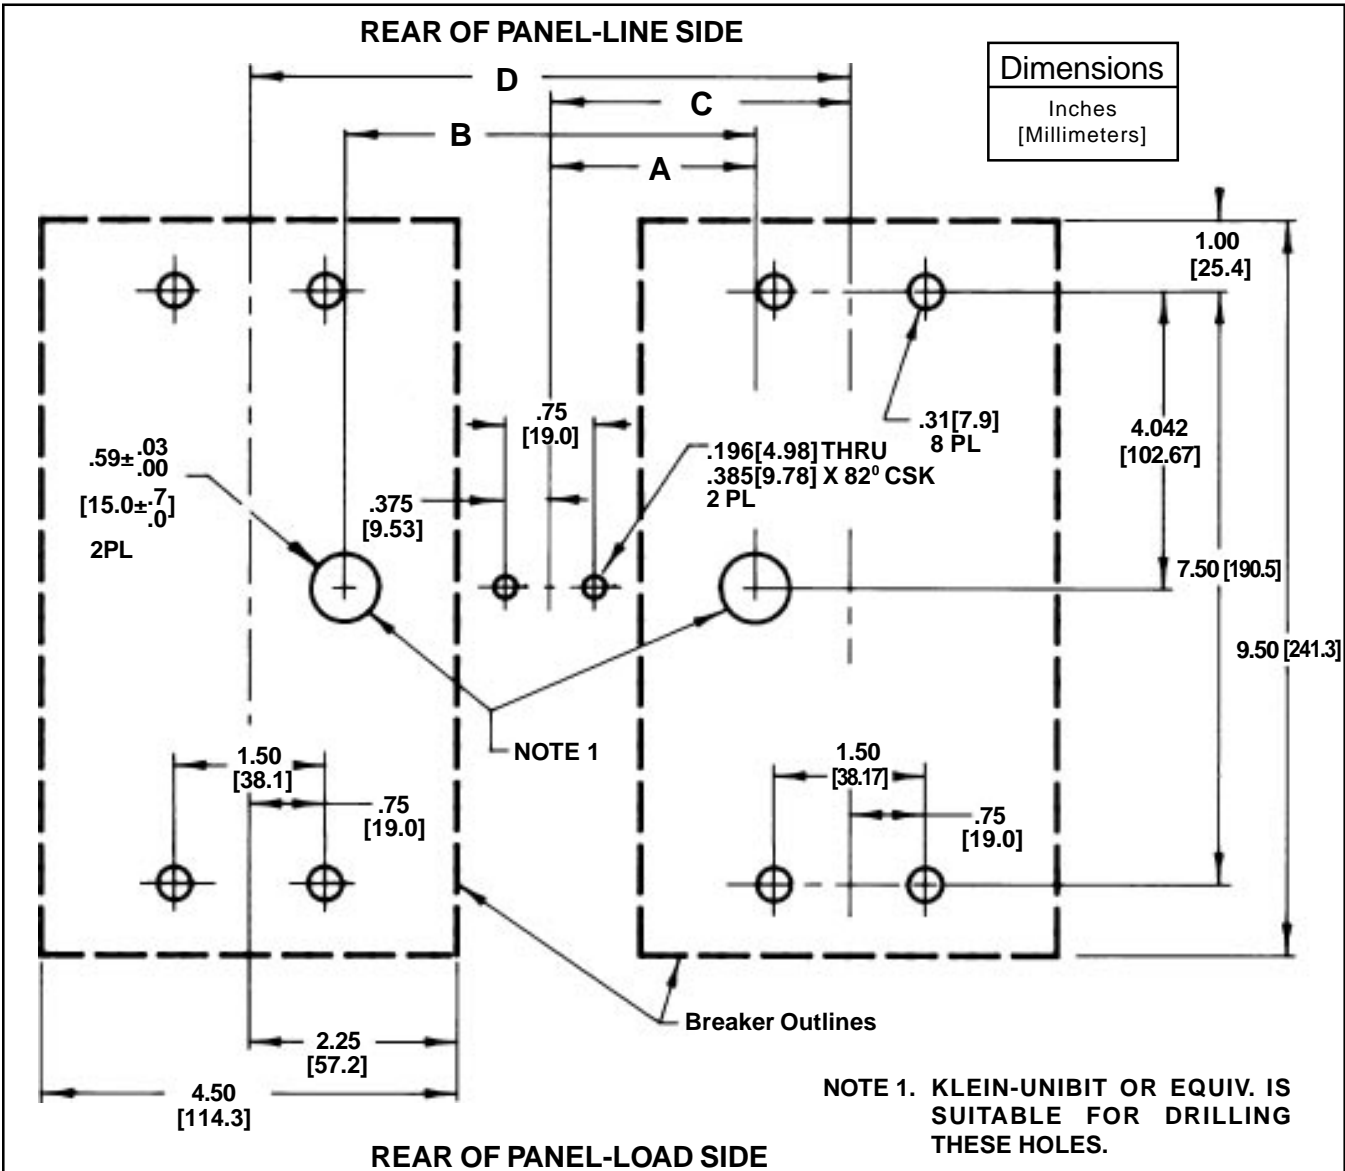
REAR OF PANEL-LINE SIDE

Dimensions
Inches
[Millimeters]

D

C

B

A

1.00
[25.4]

.75
[19.0]

.31[7.9]
8 PL

4.042
[102.67]

$.59\pm^{.03}_{.00}$

$[15.0\pm^{.7}_{.0}]$

2PL

.375
[9.53]

.196[4.98] THRU
.385[9.78] X 82$^0$ CSK
2 PL

7.50 [190.5]

9.50 [241.3]

NOTE 1

1.50
[38.1]

.75
[19.0]

1.50
[38.17]

.75
[19.0]

Breaker Outlines

2.25
[57.2]

4.50
[114.3]

NOTE 1. KLEIN-UNIBIT OR EQUIV. IS SUITABLE FOR DRILLING THESE HOLES.

REAR OF PANEL-LOAD SIDE